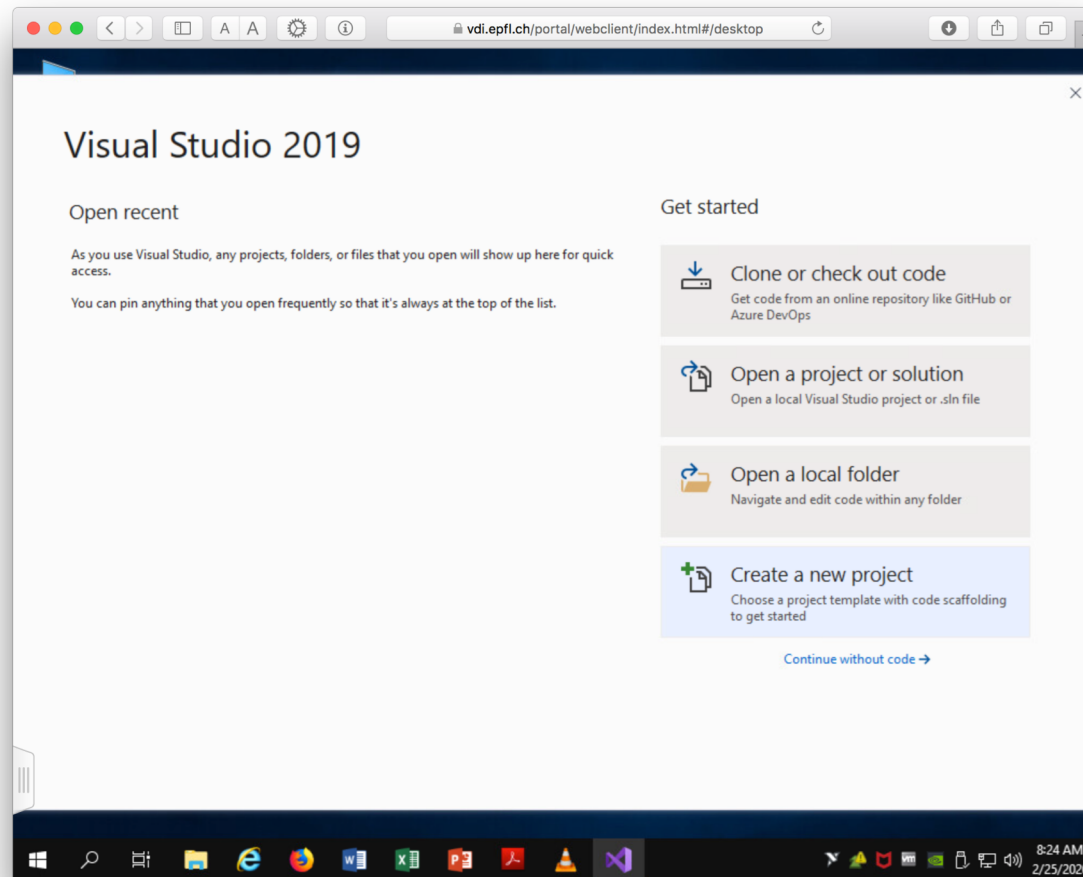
A A

vdi.epfl.ch/portal/webclient/index.html#/desktop

Visual Studio 2019

Open recent

As you use Visual Studio, any projects, folders, or files that you open will show up here for quick access.

You can pin anything that you open frequently so that it's always at the top of the list.

Get started

Clone or check out code
Get code from an online repository like GitHub or Azure DevOps

Open a project or solution
Open a local Visual Studio project or .sln file

Open a local folder
Navigate and edit code within any folder

Create a new project
Choose a project template with code scaffolding to get started

Continue without code →

8:24 AM
2/25/202